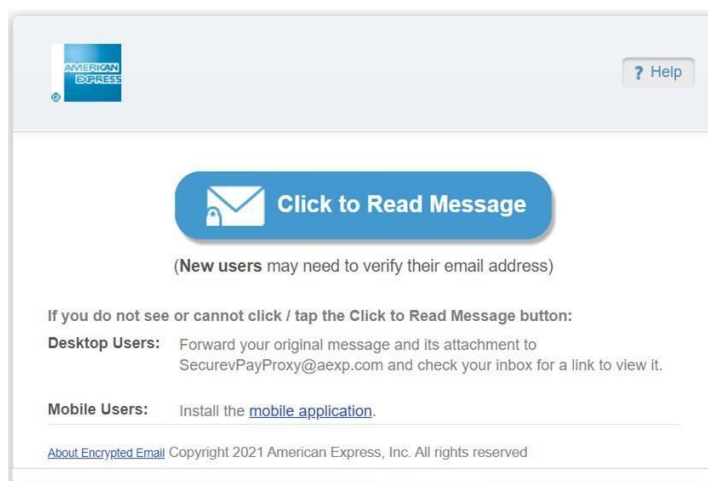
AMERICAN EXPRESS

? Help

Click to Read Message

(New users may need to verify their email address)

If you do not see or cannot click / tap the Click to Read Message button:

Desktop Users: Forward your original message and its attachment to SecurevPayProxy@aexp.com and check your inbox for a link to view it.

Mobile Users: Install the mobile application.

About Encrypted Email Copyright 2021 American Express, Inc. All rights reserved